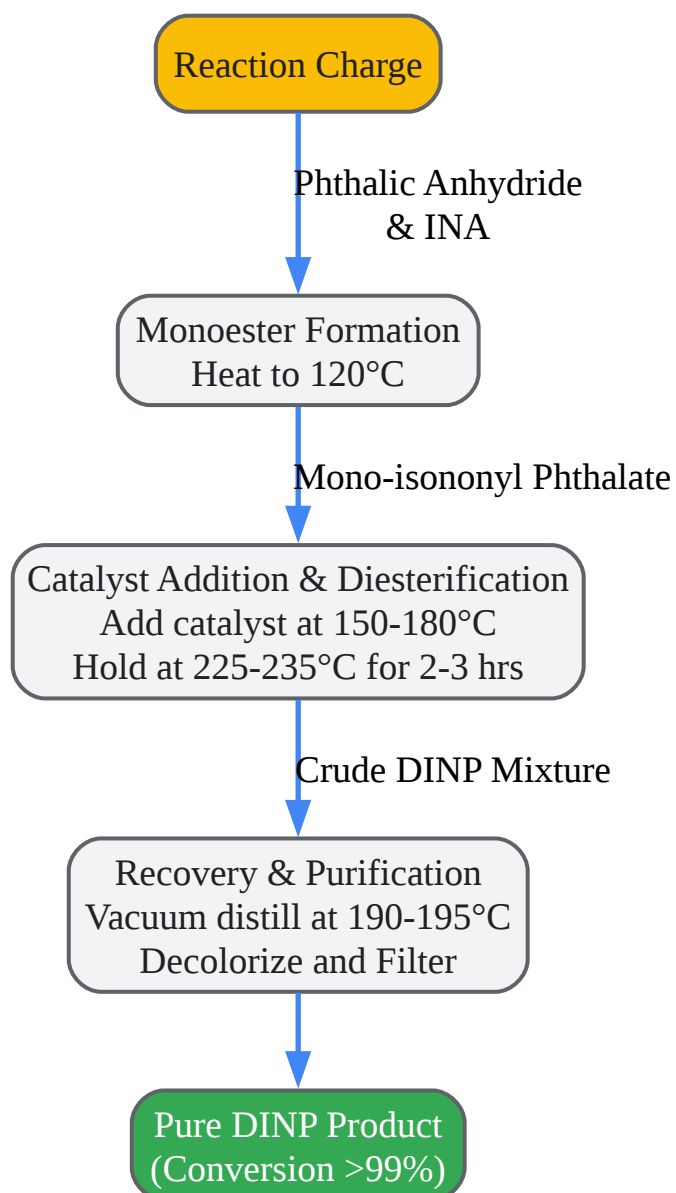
Reaction Charge

Phthalic Anhydride & INA

Monoester Formation
Heat to 120°C

Mono-isononyl Phthalate

Catalyst Addition & Diesterification
Add catalyst at 150-180°C
Hold at 225-235°C for 2-3 hrs

Crude DINP Mixture

Recovery & Purification
Vacuum distill at 190-195°C
Decolorize and Filter

Pure DINP Product
(Conversion >99%)